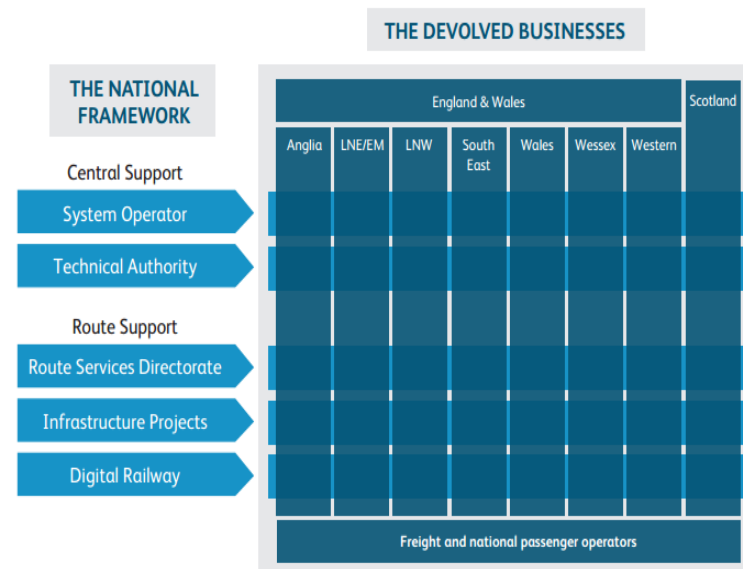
THE DEVOLVED BUSINESSES

THE NATIONAL FRAMEWORK

England & Wales

Scotland

Anglia

LNE/EM

LNW

South East

Wales

Wessex

Western

Central Support

System Operator

Technical Authority

Route Support

Route Services Directorate

Infrastructure Projects

Digital Railway

Freight and national passenger operators